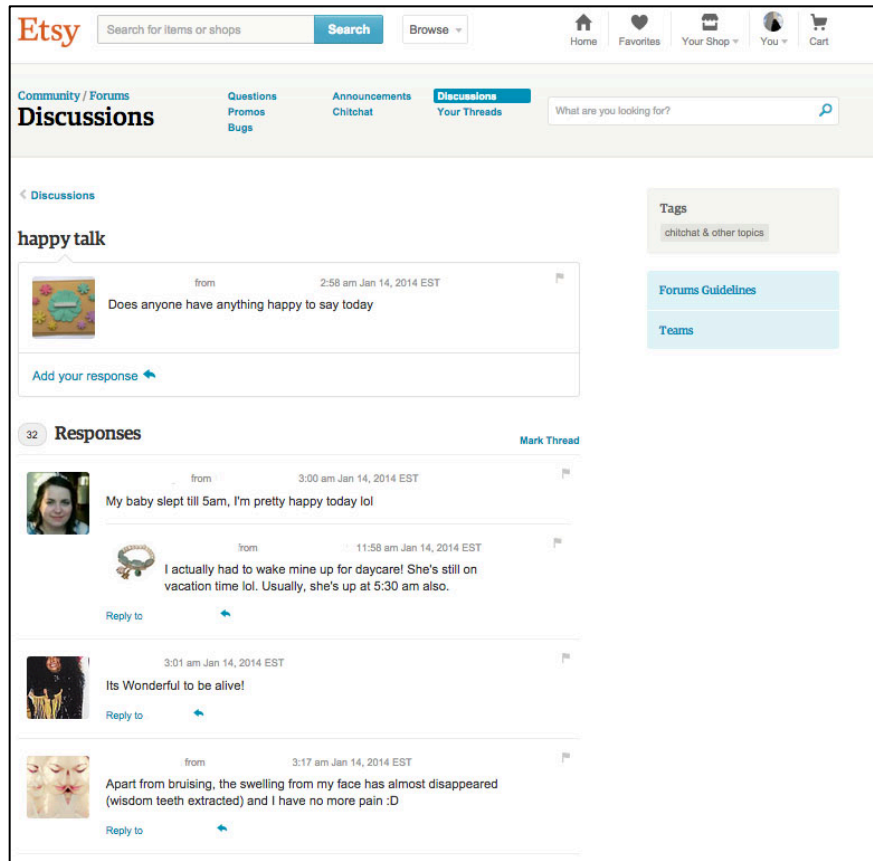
Etsy

Search for items or shops

Search

Browse

Home Favorites Your Shop You Cart

Community / Forums

Discussions

Questions
Promos
Bugs

Announcements
Chitchat

Discussions
Your Threads

What are you looking for?

Discussions

happy talk

from 2:58 am Jan 14, 2014 EST

Does anyone have anything happy to say today

Add your response

32 Responses

Mark Thread

from 3:00 am Jan 14, 2014 EST

My baby slept till 5am, I'm pretty happy today lol

from 11:58 am Jan 14, 2014 EST

I actually had to wake mine up for daycare! She's still on vacation time lol. Usually, she's up at 5:30 am also.

Reply to

3:01 am Jan 14, 2014 EST

Its Wonderful to be alive!

Reply to

from 3:17 am Jan 14, 2014 EST

Apart from bruising, the swelling from my face has almost disappeared (wisdom teeth extracted) and I have no more pain :D

Reply to

Tags

chitchat & other topics

Forums Guidelines

Teams